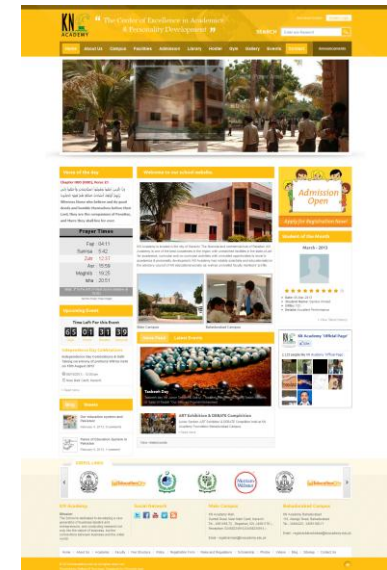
KN ACADEMY

" The Centre of Excellence in Academics & Personality Development "

SEARCH

Home | About Us | Campus | Facilities | Admission | Library | Hostel | Style | Gallery | Events | Contact | Announcements

Verse of the Day

Prayer Times

| Fajr | 04:11 |
|---|---|
| Sunrise | 5:42 |
| Zuhr | 12:27 |
| Asr | 15:58 |
| Maghrib | 19:23 |
| Isha | 20:51 |

Upcoming Events

Time Left For this Event

65 01 31 39

Welcome to our school website

Main Campus

Abdulwahab Campus

News Flash | Latest Events

Tasbeeh Day

ART Exhibition & DEBATE Competition

Admission Open

Apply for Registration Now!

Student of the Month

March - 2013

KN Academy Official Page

KN Academy

Social Network

Main Campus

Abdulwahab Campus

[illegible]